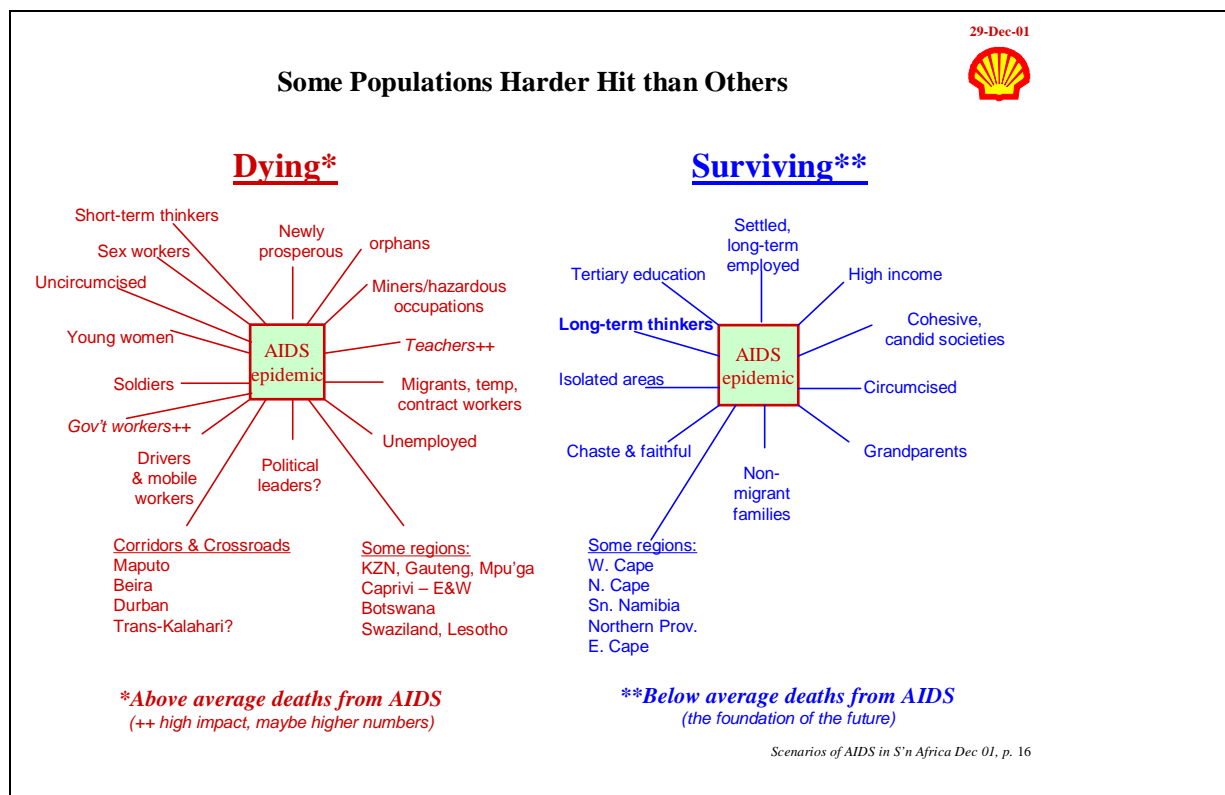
29-Dec-01

Some Populations Harder Hit than Others

Dying*

Short-term thinkers
Newly prosperous
orphans
Sex workers
Uncircumcised
Miners/hazardous occupations
Young women
AIDS epidemic
Teachers++
Soldiers
Migrants, temp, contract workers
Gov't workers++
Unemployed
Drivers & mobile workers
Political leaders?

Corridors & Crossroads
Maputo
Beira
Durban
Trans-Kalahari?

Some regions:
KZN, Gauteng, Mpu'ga
Caprivi – E&W
Botswana
Swaziland, Lesotho

*Above average deaths from AIDS
(++ high impact, maybe higher numbers)

Surviving**

Settled, long-term employed
Tertiary education
High income
Long-term thinkers
Cohesive, candid societies
AIDS epidemic
Isolated areas
Circumcised
Chaste & faithful
Grandparents
Non-migrant families

Some regions:
W. Cape
N. Cape
Sn. Namibia
Northern Prov.
E. Cape

**Below average deaths from AIDS
(the foundation of the future)

Scenarios of AIDS in S'n Africa Dec 01, p. 16